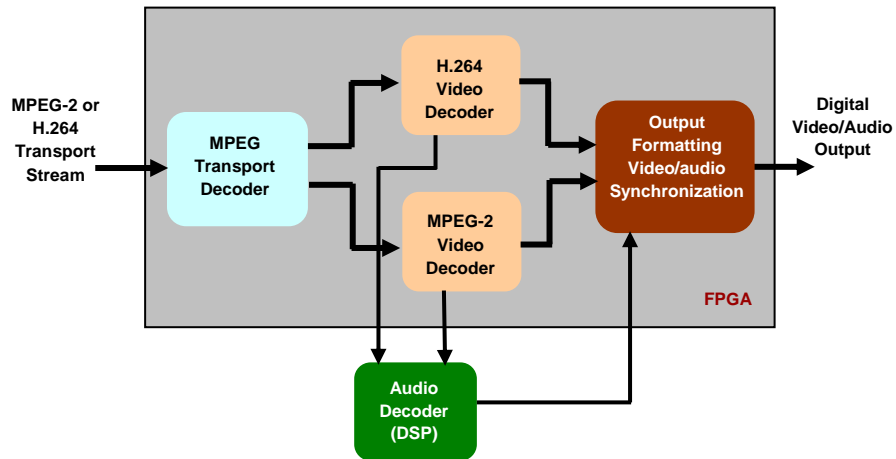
MPEG-2 or H.264 Transport Stream

MPEG Transport Decoder

H.264 Video Decoder

MPEG-2 Video Decoder

Output Formatting Video/audio Synchronization

Digital Video/Audio Output

FPGA

Audio Decoder (DSP)